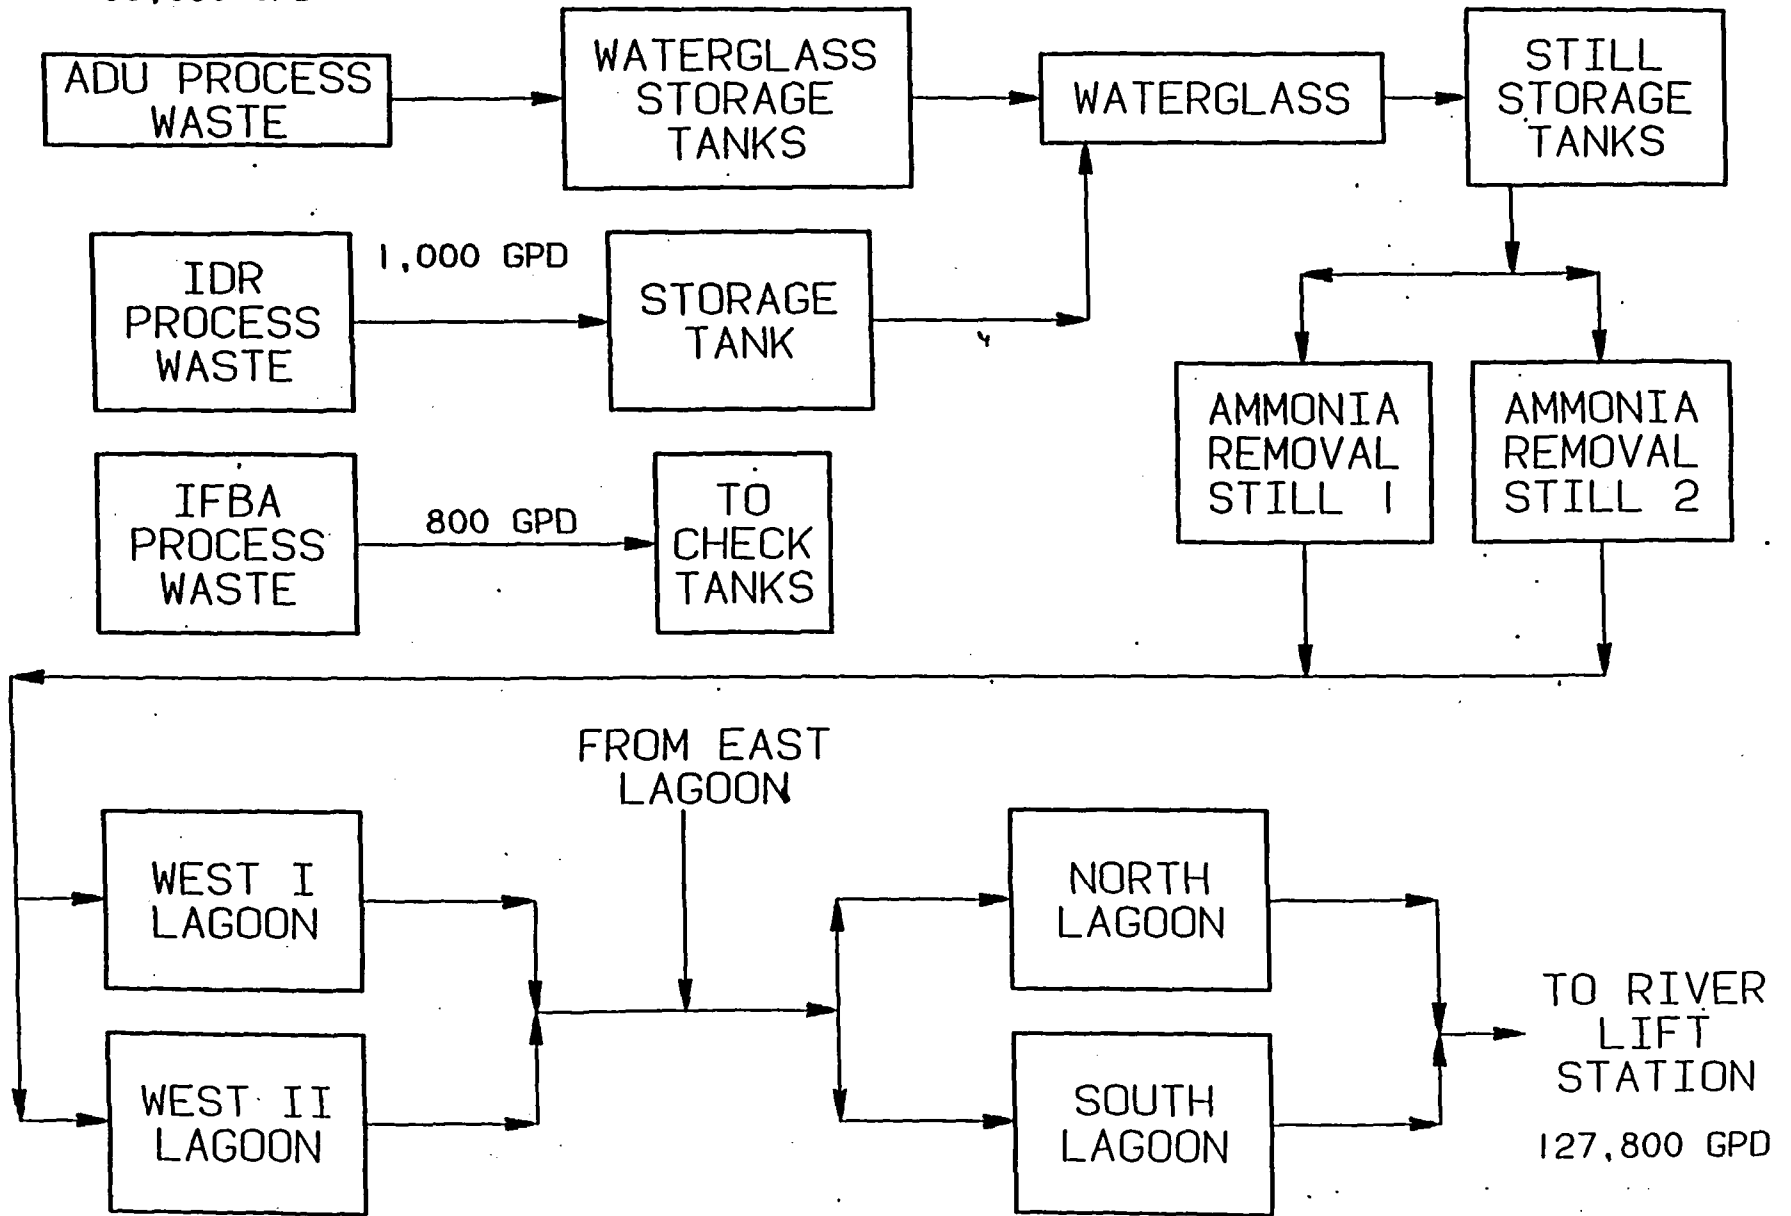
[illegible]

ADU PROCESS WASTE

WATERGLASS STORAGE TANKS

WATERGLASS

STILL STORAGE TANKS

IDR PROCESS WASTE

1,000 GPD

STORAGE TANK

AMMONIA REMOVAL STILL 1

AMMONIA REMOVAL STILL 2

IFBA PROCESS WASTE

800 GPD

TO CHECK TANKS

FROM EAST LAGOON

WEST I LAGOON

NORTH LAGOON

TO RIVER LIFT STATION

127,800 GPD

WEST II LAGOON

SOUTH LAGOON